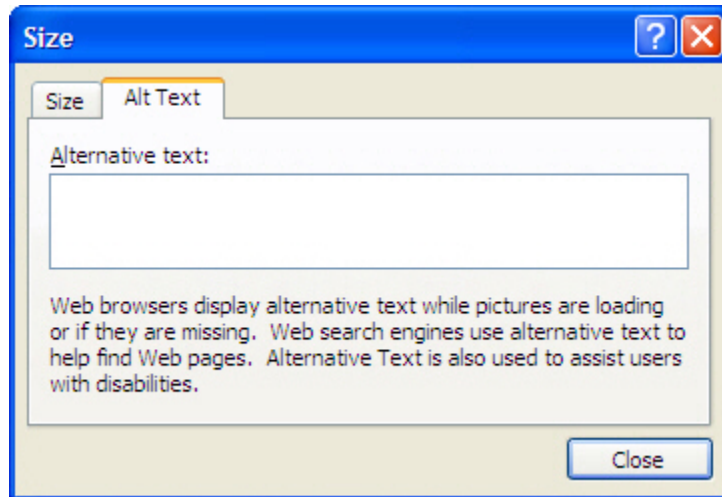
Size

?

Size

Alt Text

Alternative text:

Web browsers display alternative text while pictures are loading or if they are missing. Web search engines use alternative text to help find Web pages. Alternative Text is also used to assist users with disabilities.

Close